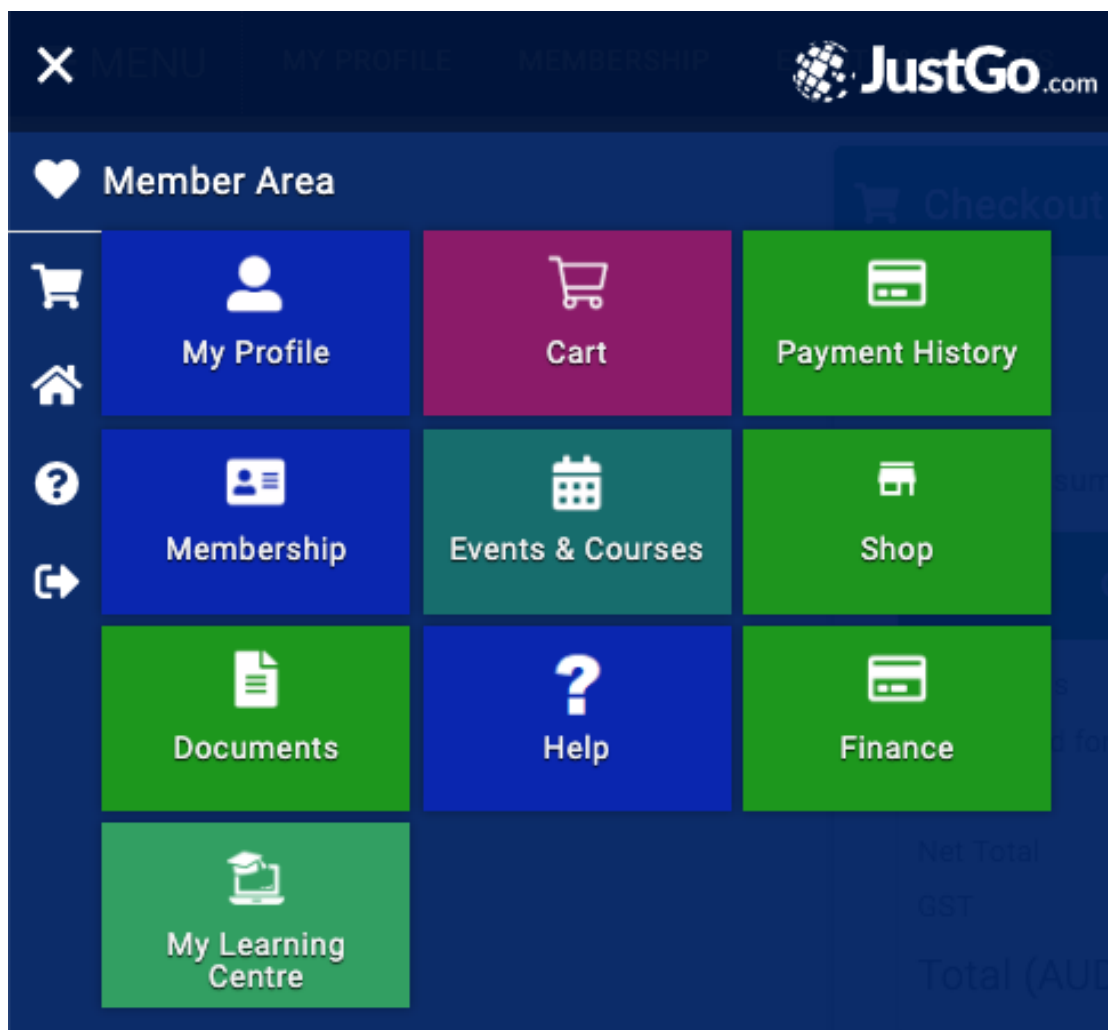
× MENU MY PROFILE MEMBERSHIP

JustGo.com

Member Area

Checkout

My Profile

Cart

Payment History

Membership

Events & Courses

Shop

Documents

Help

Finance

My Learning Centre

Net Total

GST

Total (AUD